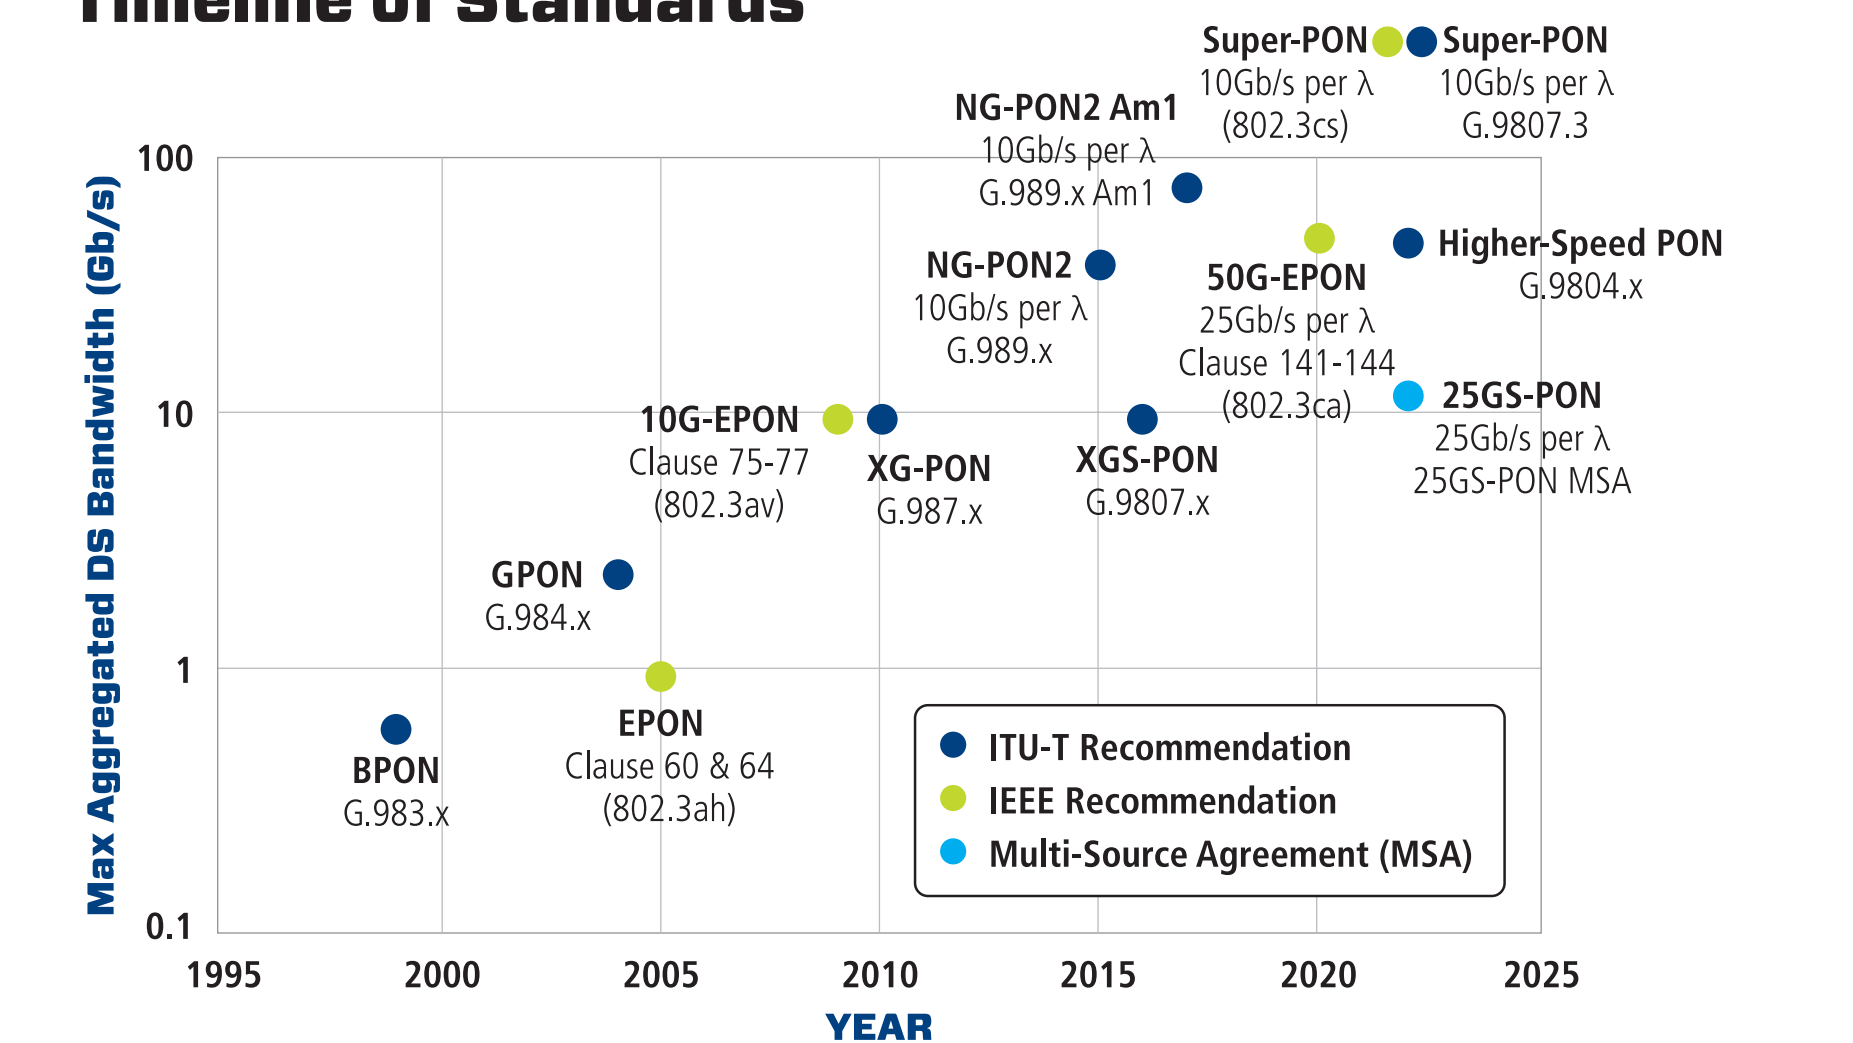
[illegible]

Super-PON
10Gb/s per λ
(802.3cs)

Super-PON
10Gb/s per λ
G.9807.3

NG-PON2 Am1
10Gb/s per λ
G.989.x Am1

100

NG-PON2
10Gb/s per λ
G.989.x

50G-EPON
25Gb/s per λ
Clause 141-144
(802.3ca)

Higher-Speed PON
G.9804.x

25GS-PON
25Gb/s per λ
25GS-PON MSA

10

10G-EPON
Clause 75-77
(802.3av)

XG-PON
G.987.x

XGS-PON
G.9807.x

GPON
G.984.x

1

EPON
Clause 60 & 64
(802.3ah)

BPON
G.983.x

ITU-T Recommendation
IEEE Recommendation
Multi-Source Agreement (MSA)

0.1

Max Aggregated DS Bandwidth (Gb/s)

1995 2000 2005 2010 2015 2020 2025

YEAR